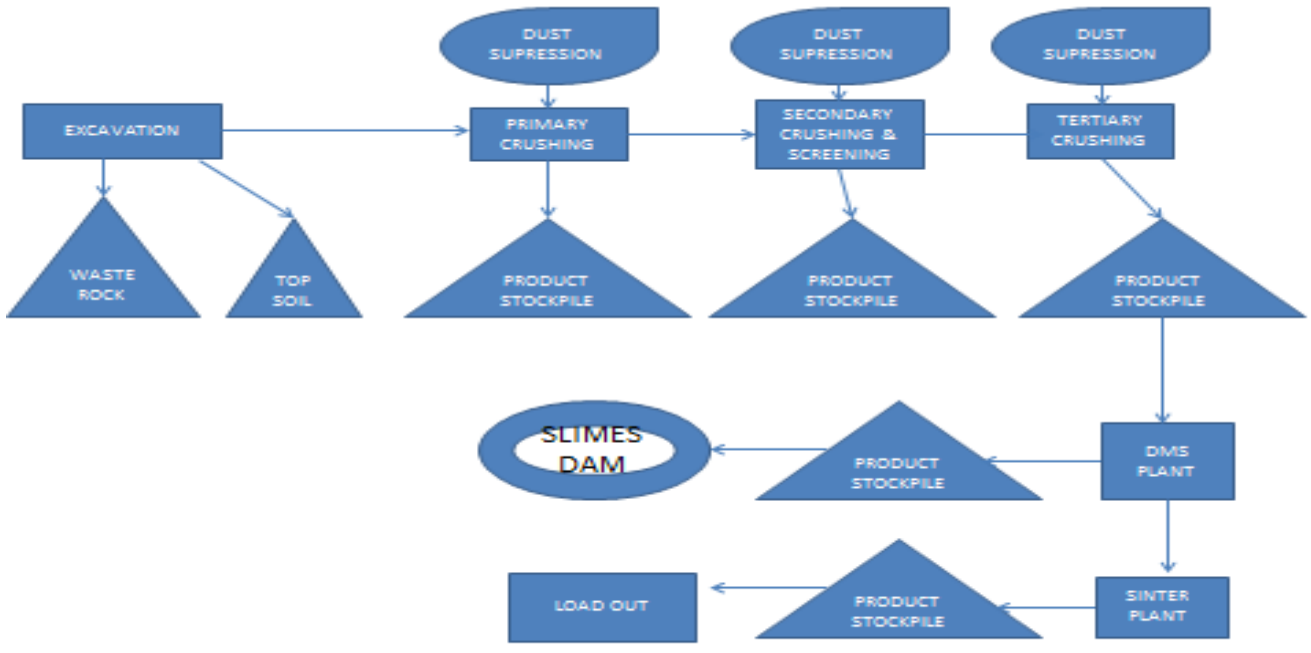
DUST SUPRESSION

DUST SUPRESSION

DUST SUPRESSION

EXCAVATION

PRIMARY CRUSHING

SECONDARY CRUSHING & SCREENING

TERTIARY CRUSHING

WASTE ROCK

TOP SOIL

PRODUCT STOCKPILE

PRODUCT STOCKPILE

PRODUCT STOCKPILE

SLIMES DAM

PRODUCT STOCKPILE

DMS PLANT

LOAD OUT

PRODUCT STOCKPILE

SINTER PLANT